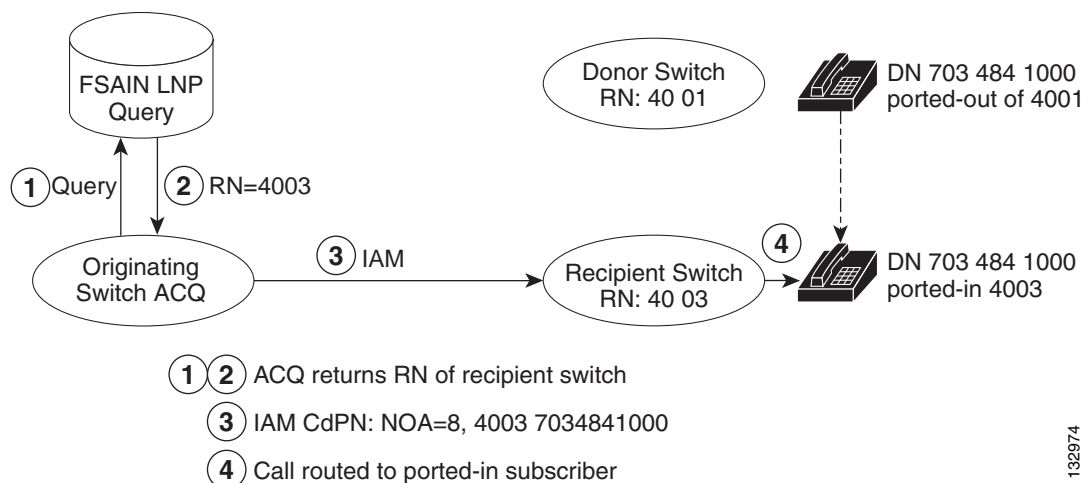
FSAIN LNP Query

Donor Switch RN: 40 01

DN 703 484 1000 ported-out of 4001

1 Query

2 RN=4003

Originating Switch ACQ

3 IAM

Recipient Switch RN: 40 03

4

DN 703 484 1000 ported-in 4003

1 2 ACQ returns RN of recipient switch

3 IAM CdPN: NOA=8, 4003 7034841000

4 Call routed to ported-in subscriber

132974